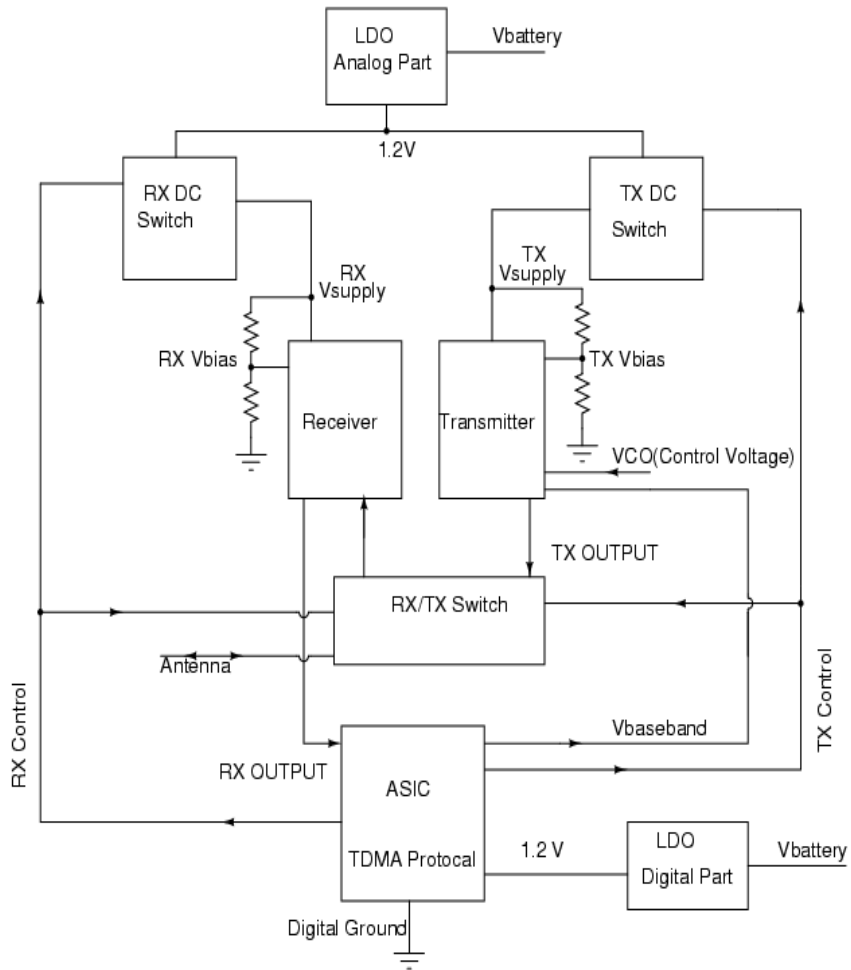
LDO
Analog Part
Vbattery
1.2V
RX DC
Switch
TX DC
Switch
RX
Vsupply
TX
Vsupply
RX Vbias
Receiver
Transmitter
TX Vbias
VCO(Control Voltage)
TX OUTPUT
RX/TX Switch
Antenna
RX Control
TX Control
Vbaseband
RX OUTPUT
ASIC
TDMA Protocal
1.2 V
LDO
Digital Part
Vbattery
Digital Ground